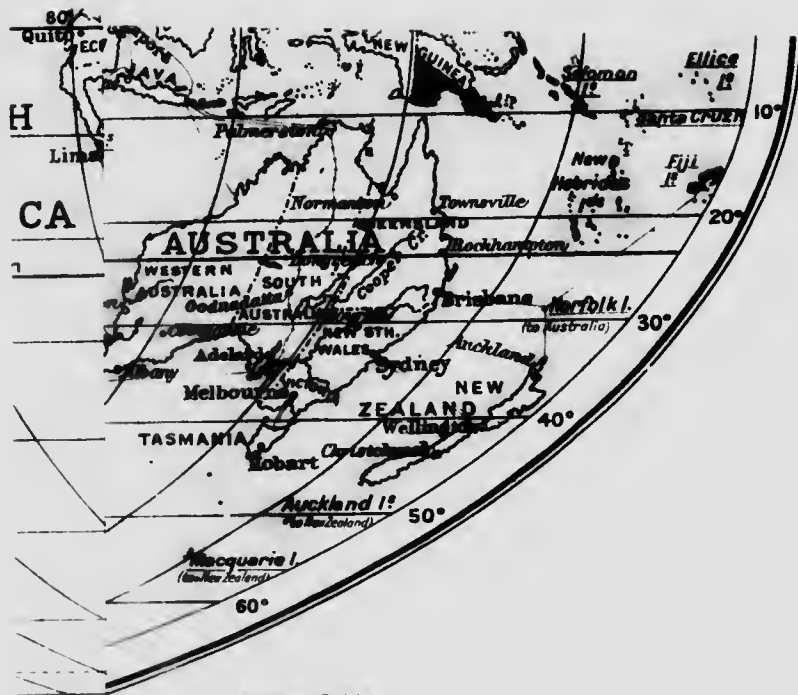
80
Quito
ECU
JAVA
NEW GUINEA
Solomon Is
Ellice Is
H
10°
Lima
Palmerston
Santa Cruz Is
New Hebrides Is
Fiji Is
Normanton
Townsville
CA
QUEENSLAND
20°
AUSTRALIA
Rockhampton
WESTERN AUSTRALIA
SOUTH AUSTRALIA
Oodnadatta
Cooper Cr.
Brisbane
Norfolk I.
(to Australia)
30°
NEW STH. WALES
Adelaide
Sydney
Auckland
Albany
Melbourne
VICTORIA
NEW ZEALAND
40°
TASMANIA
Wellington
Christchurch
Hobart
Auckland Is
(to New Zealand)
50°
Macquarie I.
(to New Zealand)
60°